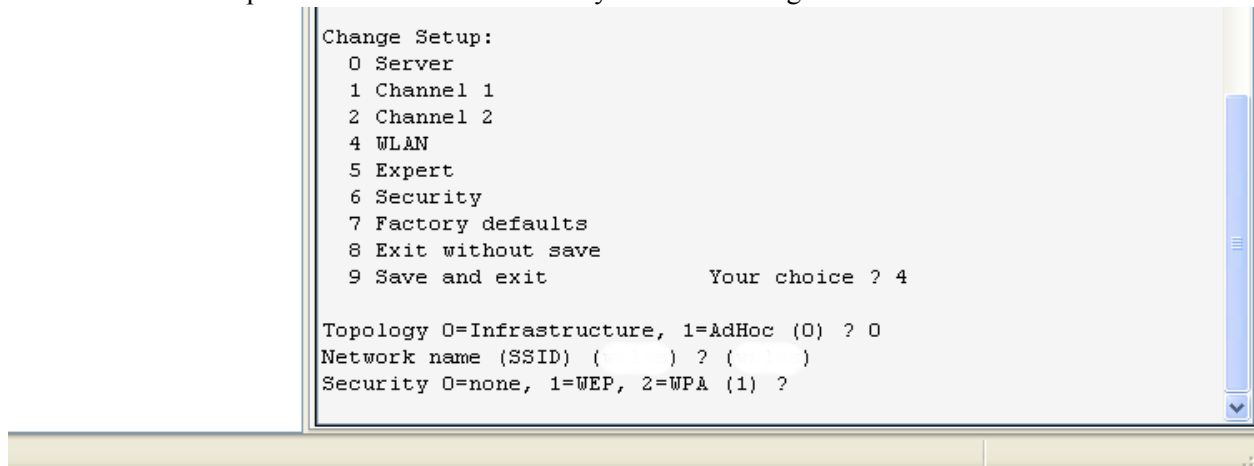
Change Setup:
0 Server
1 Channel 1
2 Channel 2
4 WLAN
5 Expert
6 Security
7 Factory defaults
8 Exit without save
9 Save and exit Your choice ? 4

Topology 0=Infrastructure, 1=AdHoc (0) ? 0
Network name (SSID) ([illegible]) ? ([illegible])
Security 0=none, 1=WEP, 2=WPA (1) ?